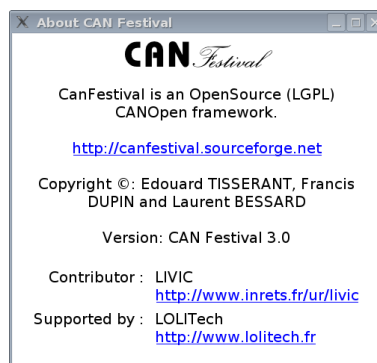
About CAN Festival

CAN Festival

CanFestival is an OpenSource (LGPL) CANOpen framework.

http://canfestival.sourceforge.net

Copyright ©: Edouard TISSERANT, Francis DUPIN and Laurent BESSARD

Version: CAN Festival 3.0

Contributor : LIVIC
http://www.inrets.fr/ur/livic

Supported by : LOLITech
http://www.lolitech.fr